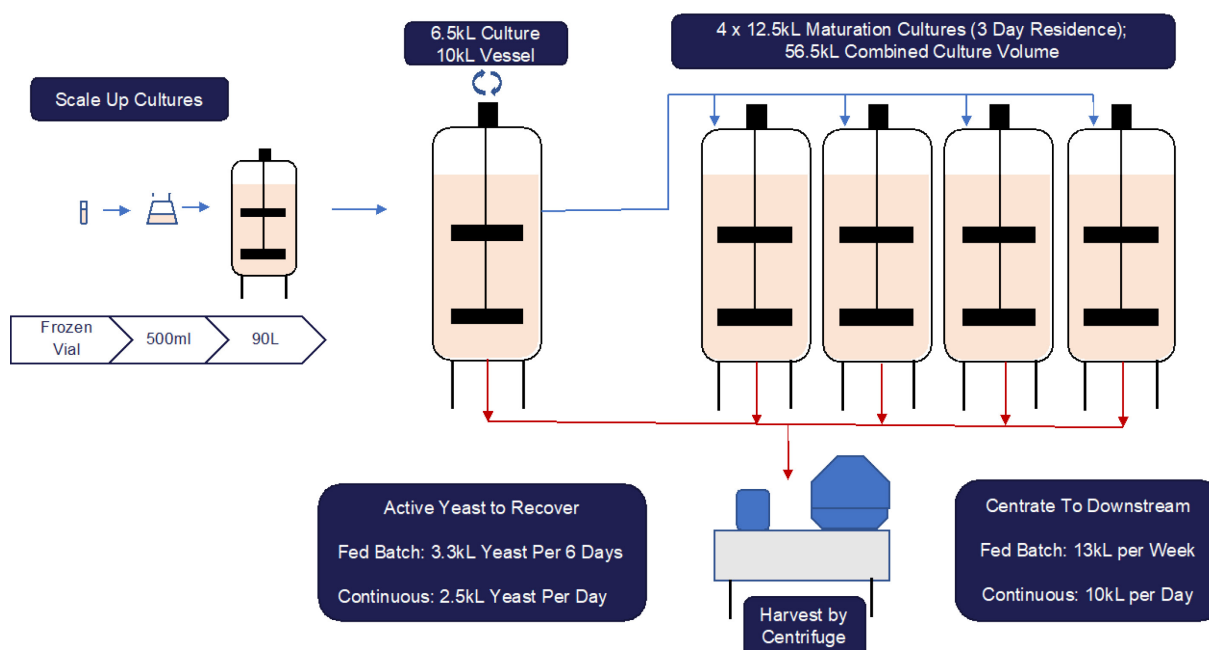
Scale Up Cultures

Frozen Vial

500ml

90L

6.5kL Culture
10kL Vessel

4 x 12.5kL Maturation Cultures (3 Day Residence);
56.5kL Combined Culture Volume

Active Yeast to Recover

Fed Batch: 3.3kL Yeast Per 6 Days

Continuous: 2.5kL Yeast Per Day

Harvest by Centrifuge

Centrate To Downstream

Fed Batch: 13kL per Week

Continuous: 10kL per Day